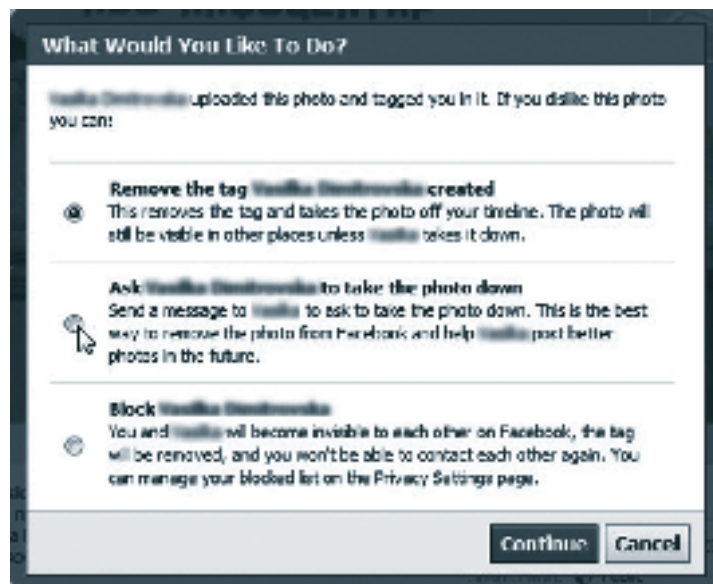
What Would You Like To Do?

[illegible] uploaded this photo and tagged you in it. If you dislike this photo you can:

Remove the tag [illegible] created
This removes the tag and takes the photo off your timeline. The photo will still be visible in other places unless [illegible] takes it down.

Ask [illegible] to take the photo down
Send a message to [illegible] to ask to take the photo down. This is the best way to remove the photo from Facebook and help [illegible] post better photos in the future.

Block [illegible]
You and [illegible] will become invisible to each other on Facebook, the tag will be removed, and you won't be able to contact each other again. You can manage your blocked list on the Privacy Settings page.

Continue Cancel